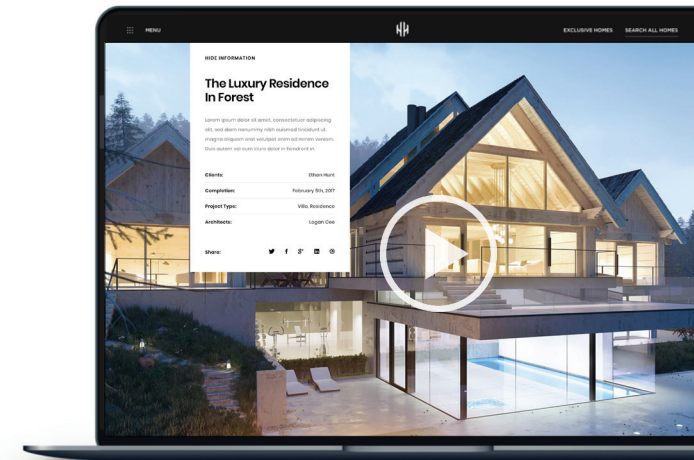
MENU

EXCLUSIVE HOMES

SEARCH ALL HOMES

HIDE INFORMATION

The Luxury Residence In Forest

Lorem ipsum dolor sit amet, consectetuer adipiscing elit, sed diam nonummy nibh euismod tincidunt ut magna aliquam erat volutpat enim ad minim veniam. Duis autem vel eum iriure dolor in hendrerit in.

| | |
|---|---|
| Clients: | Ethan Hunt |
| Completion: | February 5th, 2017 |
| Project Type: | Villa, Residence |
| Architects: | Logan Cee |

Share: